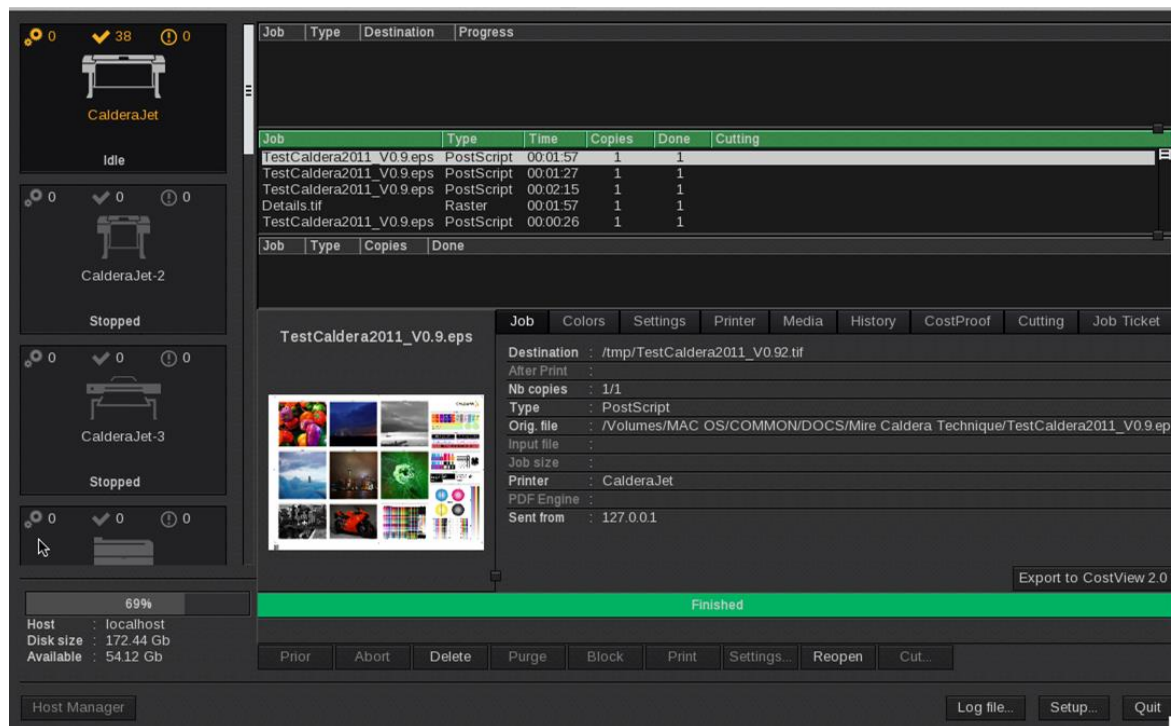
0 38 0

CalderaJet

Idle

0 0 0

CalderaJet-2

Stopped

0 0 0

CalderaJet-3

Stopped

0 0 0

69%

Host : localhost
Disk size : 172.44 Gb
Available : 54.12 Gb

Host Manager

| Job | Type | Destination | Progress |
|---|---|---|---|

| Job | Type | Time | Copies | Done | Cutting |
|---|---|---|---|---|---|
| TestCaldera2011_V0.9.eps | PostScript | 00:01:57 | 1 | 1 | |
| TestCaldera2011_V0.9.eps | PostScript | 00:01:27 | 1 | 1 | |
| TestCaldera2011_V0.9.eps | PostScript | 00:02:15 | 1 | 1 | |
| Details.tif | Raster | 00:01:57 | 1 | 1 | |
| TestCaldera2011_V0.9.eps | PostScript | 00:00:26 | 1 | 1 | |

| Job | Type | Copies | Done |
|---|---|---|---|

TestCaldera2011_V0.9.eps

Job Colors Settings Printer Media History CostProof Cutting Job Ticket

Destination : /tmp/TestCaldera2011_V0.92.tif
After Print :
Nb copies : 1/1
Type : PostScript
Orig. file : /Volumes/MAC OS/COMMON/DOCS/Mire Caldera Technique/TestCaldera2011_V0.9.ep
Input file :
Job size :
Printer : CalderaJet
PDF Engine :
Sent from : 127.0.0.1

Export to CostView 2.0

Finished

Prior Abort Delete Purge Block Print Settings... Reopen Cut...

Log file... Setup... Quit